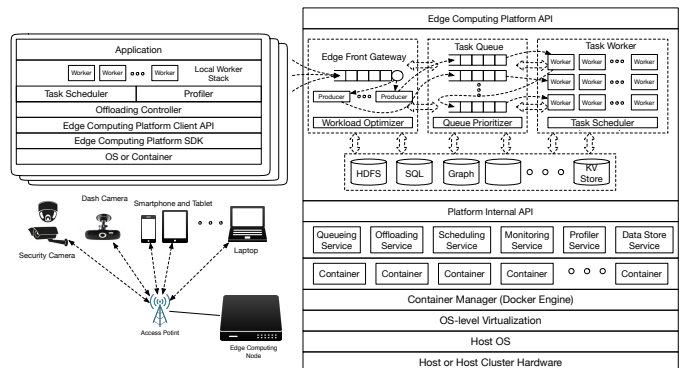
Application

Worker Worker ○○○ Worker Local Worker Stack

Task Scheduler | Profiler

Offloading Controller

Edge Computing Platform Client API

Edge Computing Platform SDK

OS or Container

Dash Camera

Smartphone and Tablet

○○○

Security Camera

Laptop

Access Point

Edge Computing Node

Edge Computing Platform API

Edge Front Gateway

Producer ○○○ Producer

Workload Optimizer

Task Queue

Queue Prioritizer

Task Worker

Worker Worker ○○○ Worker

Worker Worker ○○○ Worker

Worker Worker ○○○ Worker

Task Scheduler

HDFS SQL Graph ○○○ KV Store

Platform Internal API

| Queueing Service | Offloading Service | Scheduling Service | Monitoring Service | Profiler Service | Data Store Service |
|---|---|---|---|---|---|

Container Container Container Container ○○○ Container

Container Manager (Docker Engine)

OS-level Virtualization

Host OS

Host or Host Cluster Hardware